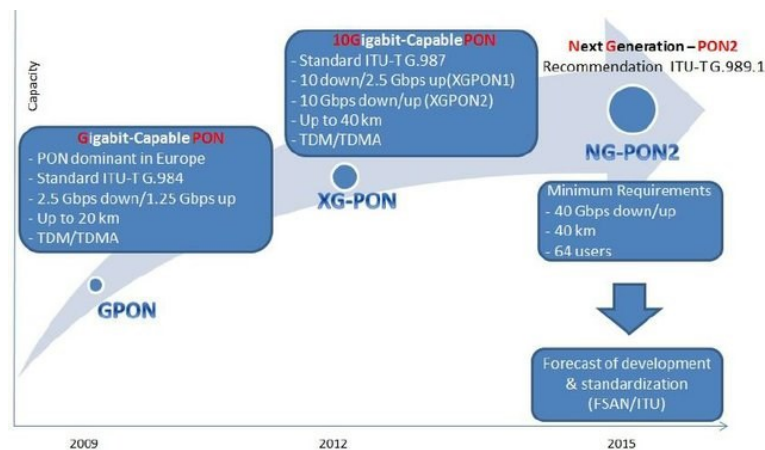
Capacity

10Gigabit-CapablePON
- Standard ITU-T G.987
- 10 down/2.5 Gbps up(XGPON1)
- 10 Gbps down/up (XGPON2)
- Up to 40 km
- TDM/TDMA

Next Generation – PON2
Recommendation ITU-T G.989.1

Gigabit-Capable PON
- PON dominant in Europe
- Standard ITU-T G.984
- 2.5 Gbps down/1.25 Gbps up
- Up to 20 km
- TDM/TDMA

XG-PON

NG-PON2

Minimum Requirements
- 40 Gbps down/up
- 40 km
- 64 users

GPON

Forecast of development & standardization (FSAN/ITU)

2009

2012

2015